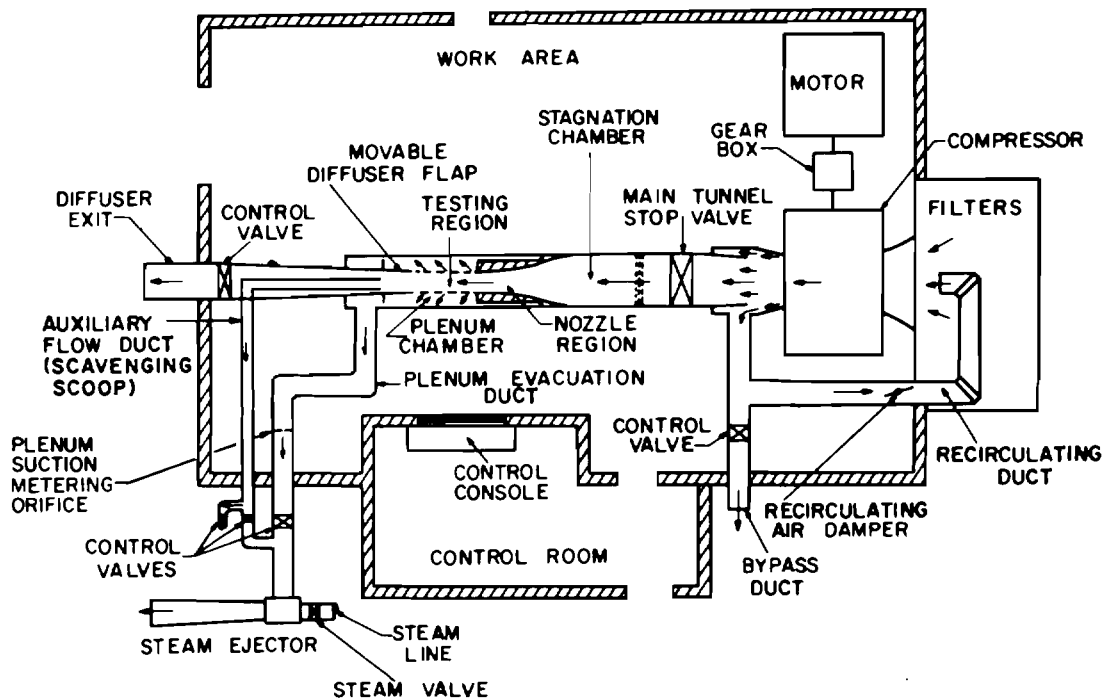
WORK AREA

MOTOR

GEAR BOX

COMPRESSOR

STAGNATION CHAMBER

MOVABLE DIFFUSER FLAP

DIFFUSER EXIT

CONTROL VALVE

TESTING REGION

MAIN TUNNEL STOP VALVE

FILTERS

AUXILIARY FLOW DUCT (SCAVENGING SCOOP)

PLENUM CHAMBER

NOZZLE REGION

PLENUM EVACUATION DUCT

PLENUM SUCTION METERING ORIFICE

CONTROL CONSOLE

CONTROL VALVE

RECIRCULATING DUCT

RECIRCULATING AIR DAMPER

CONTROL VALVES

CONTROL ROOM

BYPASS DUCT

STEAM EJECTOR

STEAM LINE

STEAM VALVE